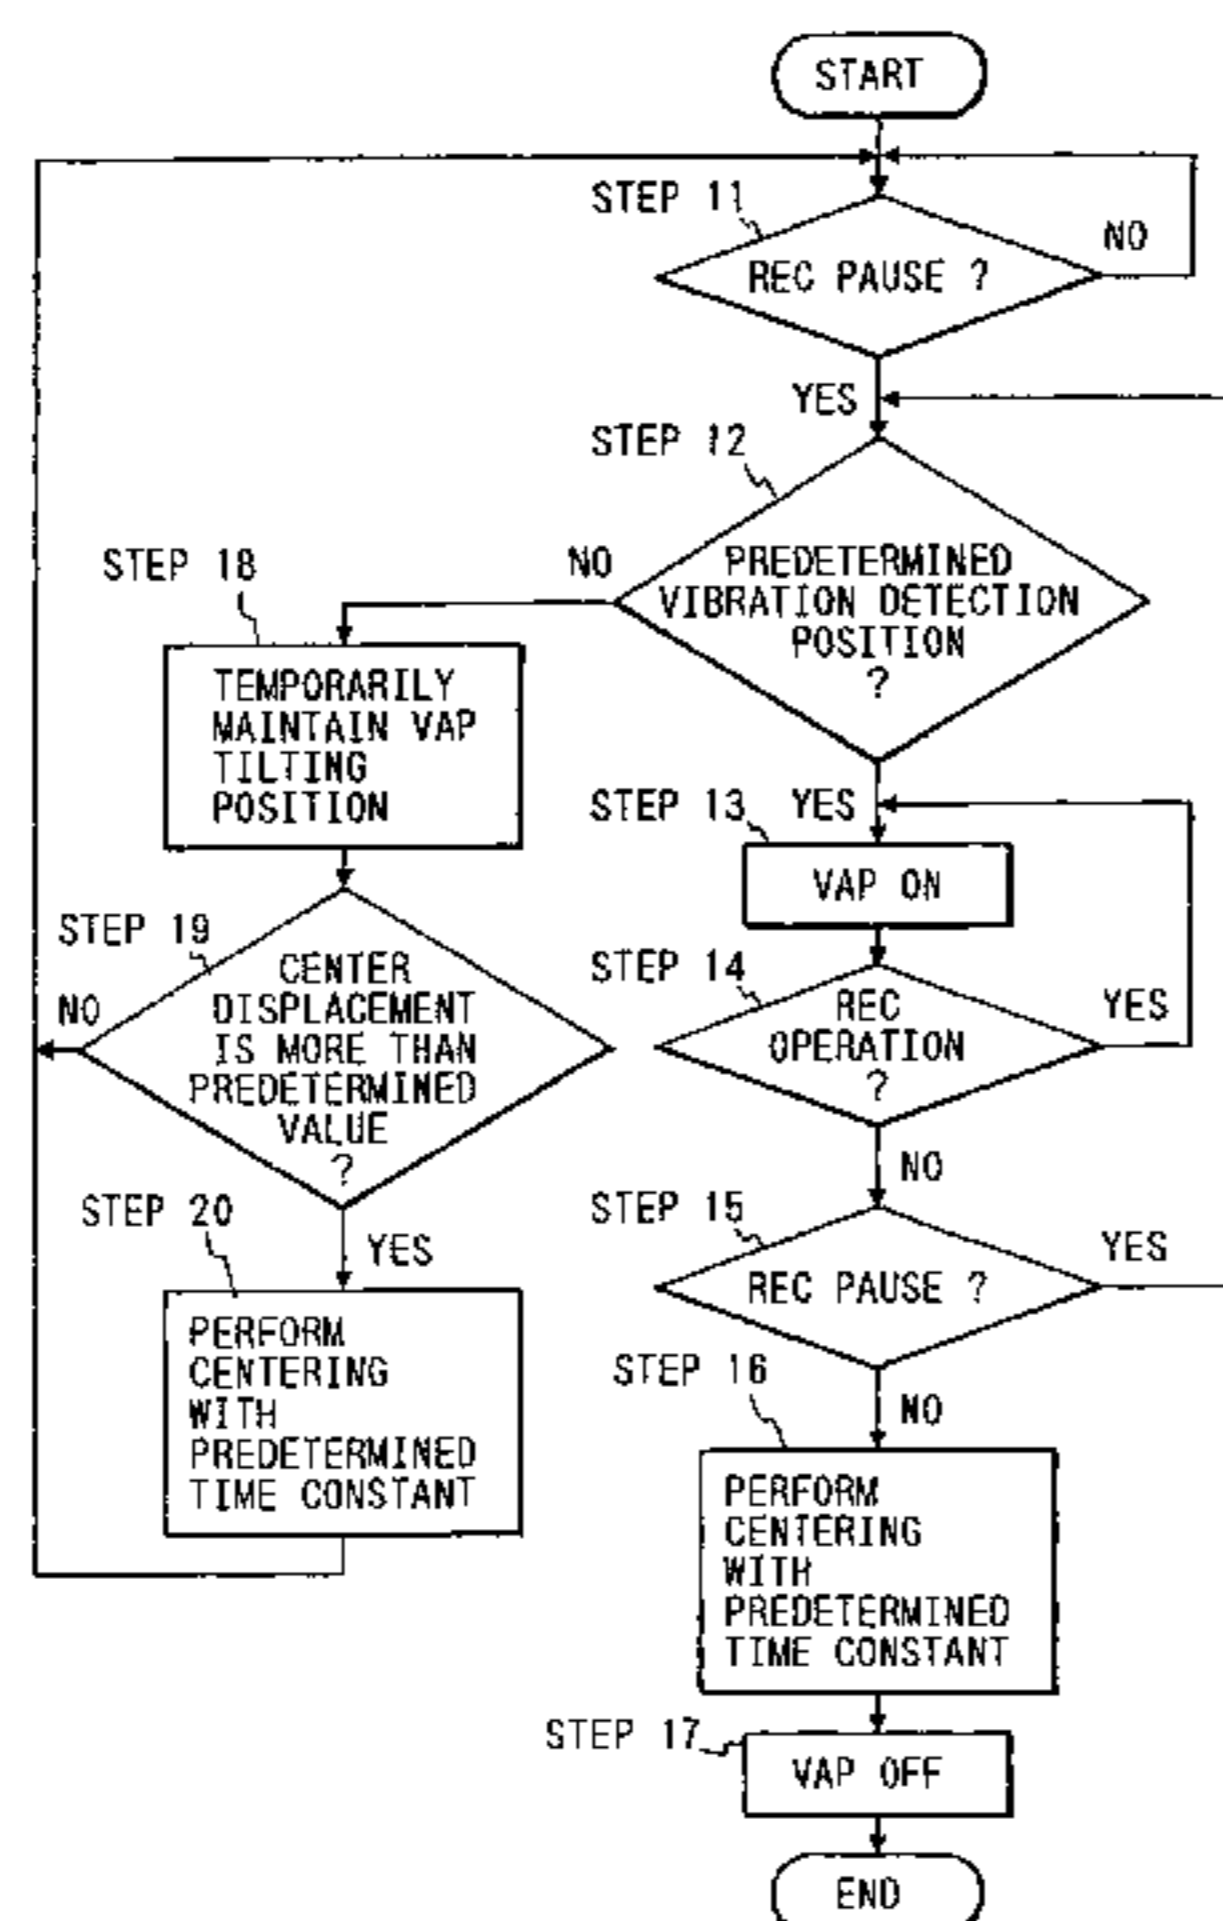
START

STEP 11

REC PAUSE ?

NO

YES

STEP 12

PREDETERMINED VIBRATION DETECTION POSITION ?

NO

STEP 18

TEMPORARILY MAINTAIN VAP TILTING POSITION

STEP 13

YES

VAP ON

STEP 19

CENTER DISPLACEMENT IS MORE THAN PREDETERMINED VALUE ?

NO

STEP 14

REC OPERATION ?

YES

NO

STEP 20

YES

PERFORM CENTERING WITH PREDETERMINED TIME CONSTANT

STEP 15

REC PAUSE ?

YES

STEP 16

NO

PERFORM CENTERING WITH PREDETERMINED TIME CONSTANT

STEP 17

VAP OFF

END